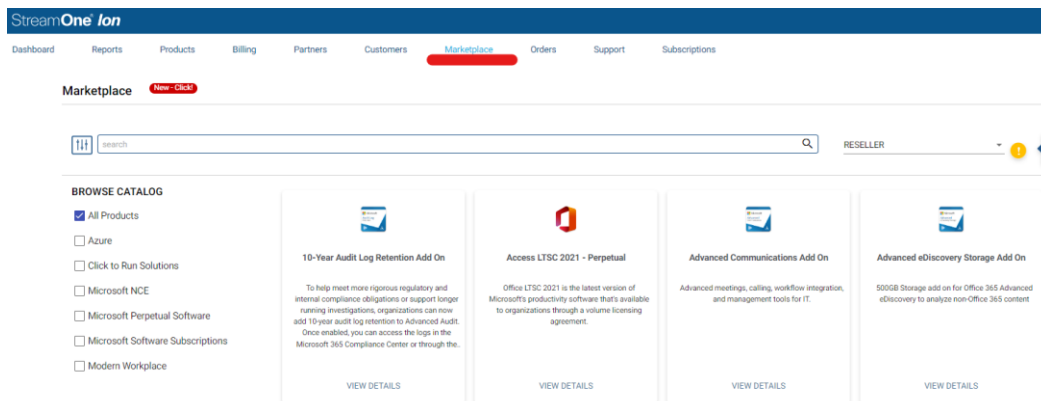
StreamOne® Ion

Dashboard Reports Products Billing Partners Customers Marketplace Orders Support Subscriptions

Marketplace New - Click!

search

RESELLER

BROWSE CATALOG

All Products

Azure

Click to Run Solutions

Microsoft NCE

Microsoft Perpetual Software

Microsoft Software Subscriptions

Modern Workplace

10-Year Audit Log Retention Add On

To help meet more rigorous regulatory and internal compliance obligations or support longer running investigations, organizations can now add 10-year audit log retention to Advanced Audit. Once enabled, you can access the logs in the Microsoft 365 Compliance Center or through the...

VIEW DETAILS

Access LTSC 2021 - Perpetual

Office LTSC 2021 is the latest version of Microsoft's productivity software that's available to organizations through a volume licensing agreement.

VIEW DETAILS

Advanced Communications Add On

Advanced meetings, calling, workflow integration, and management tools for IT.

VIEW DETAILS

Advanced eDiscovery Storage Add On

500GB Storage add on for Office 365 Advanced eDiscovery to analyze non-Office 365 content

VIEW DETAILS